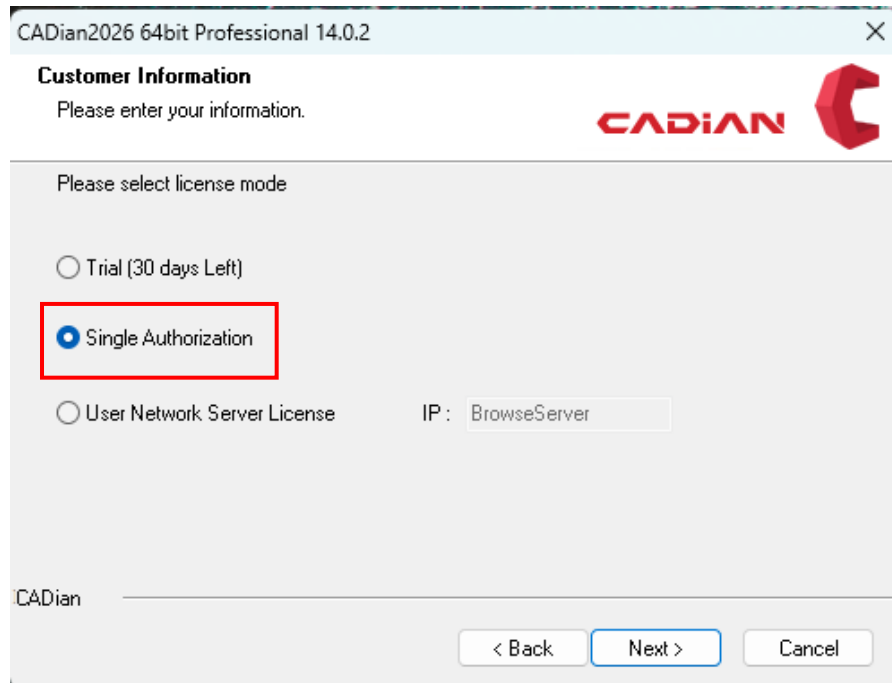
CADian2026 64bit Professional 14.0.2

Customer Information

Please enter your information.

CADiAN

Please select license mode

Trial (30 days Left)

Single Authorization

User Network Server License

IP : BrowseServer

CADian

< Back

Next >

Cancel